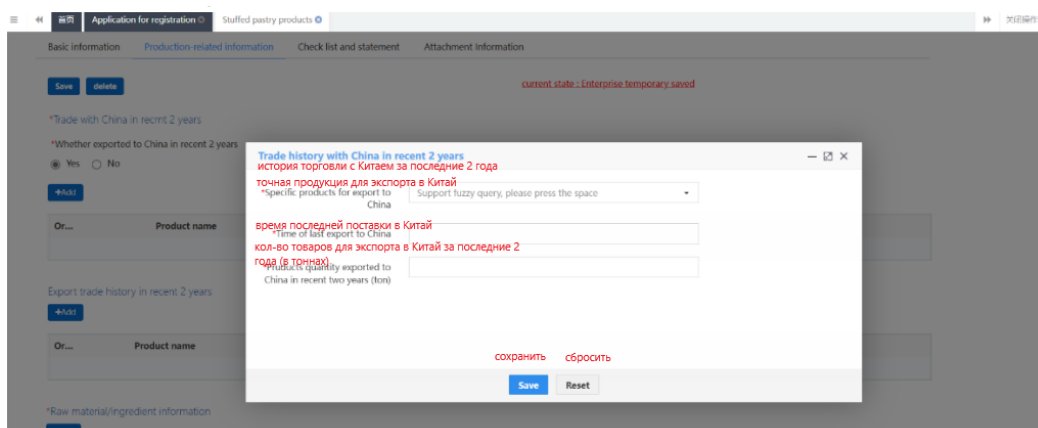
首页 Application for registration Stuffed pastry products 关闭操作

Basic information Production-related information Check list and statement Attachment information

Save delete

current state : Enterprise temporary saved

*Trade with China in recent 2 years

*Whether exported to China in recent 2 years

Yes No

+Add

| Or... | Product name |
|---|---|

Export trade history in recent 2 years

+Add

| Or... | Product name |
|---|---|

*Raw material/ingredient information

Trade history with China in recent 2 years

история торговли с Китаем за последние 2 года

точная продукция для экспорта в Китай

*Specific products for export to China

Support fuzzy query, please press the space

время последней поставки в Китай

*Time of last export to China

кол-во товаров для экспорта в Китай за последние 2 года (в тоннах)

*Products quantity exported to China in recent two years (ton)

сохранить сбросить

Save Reset